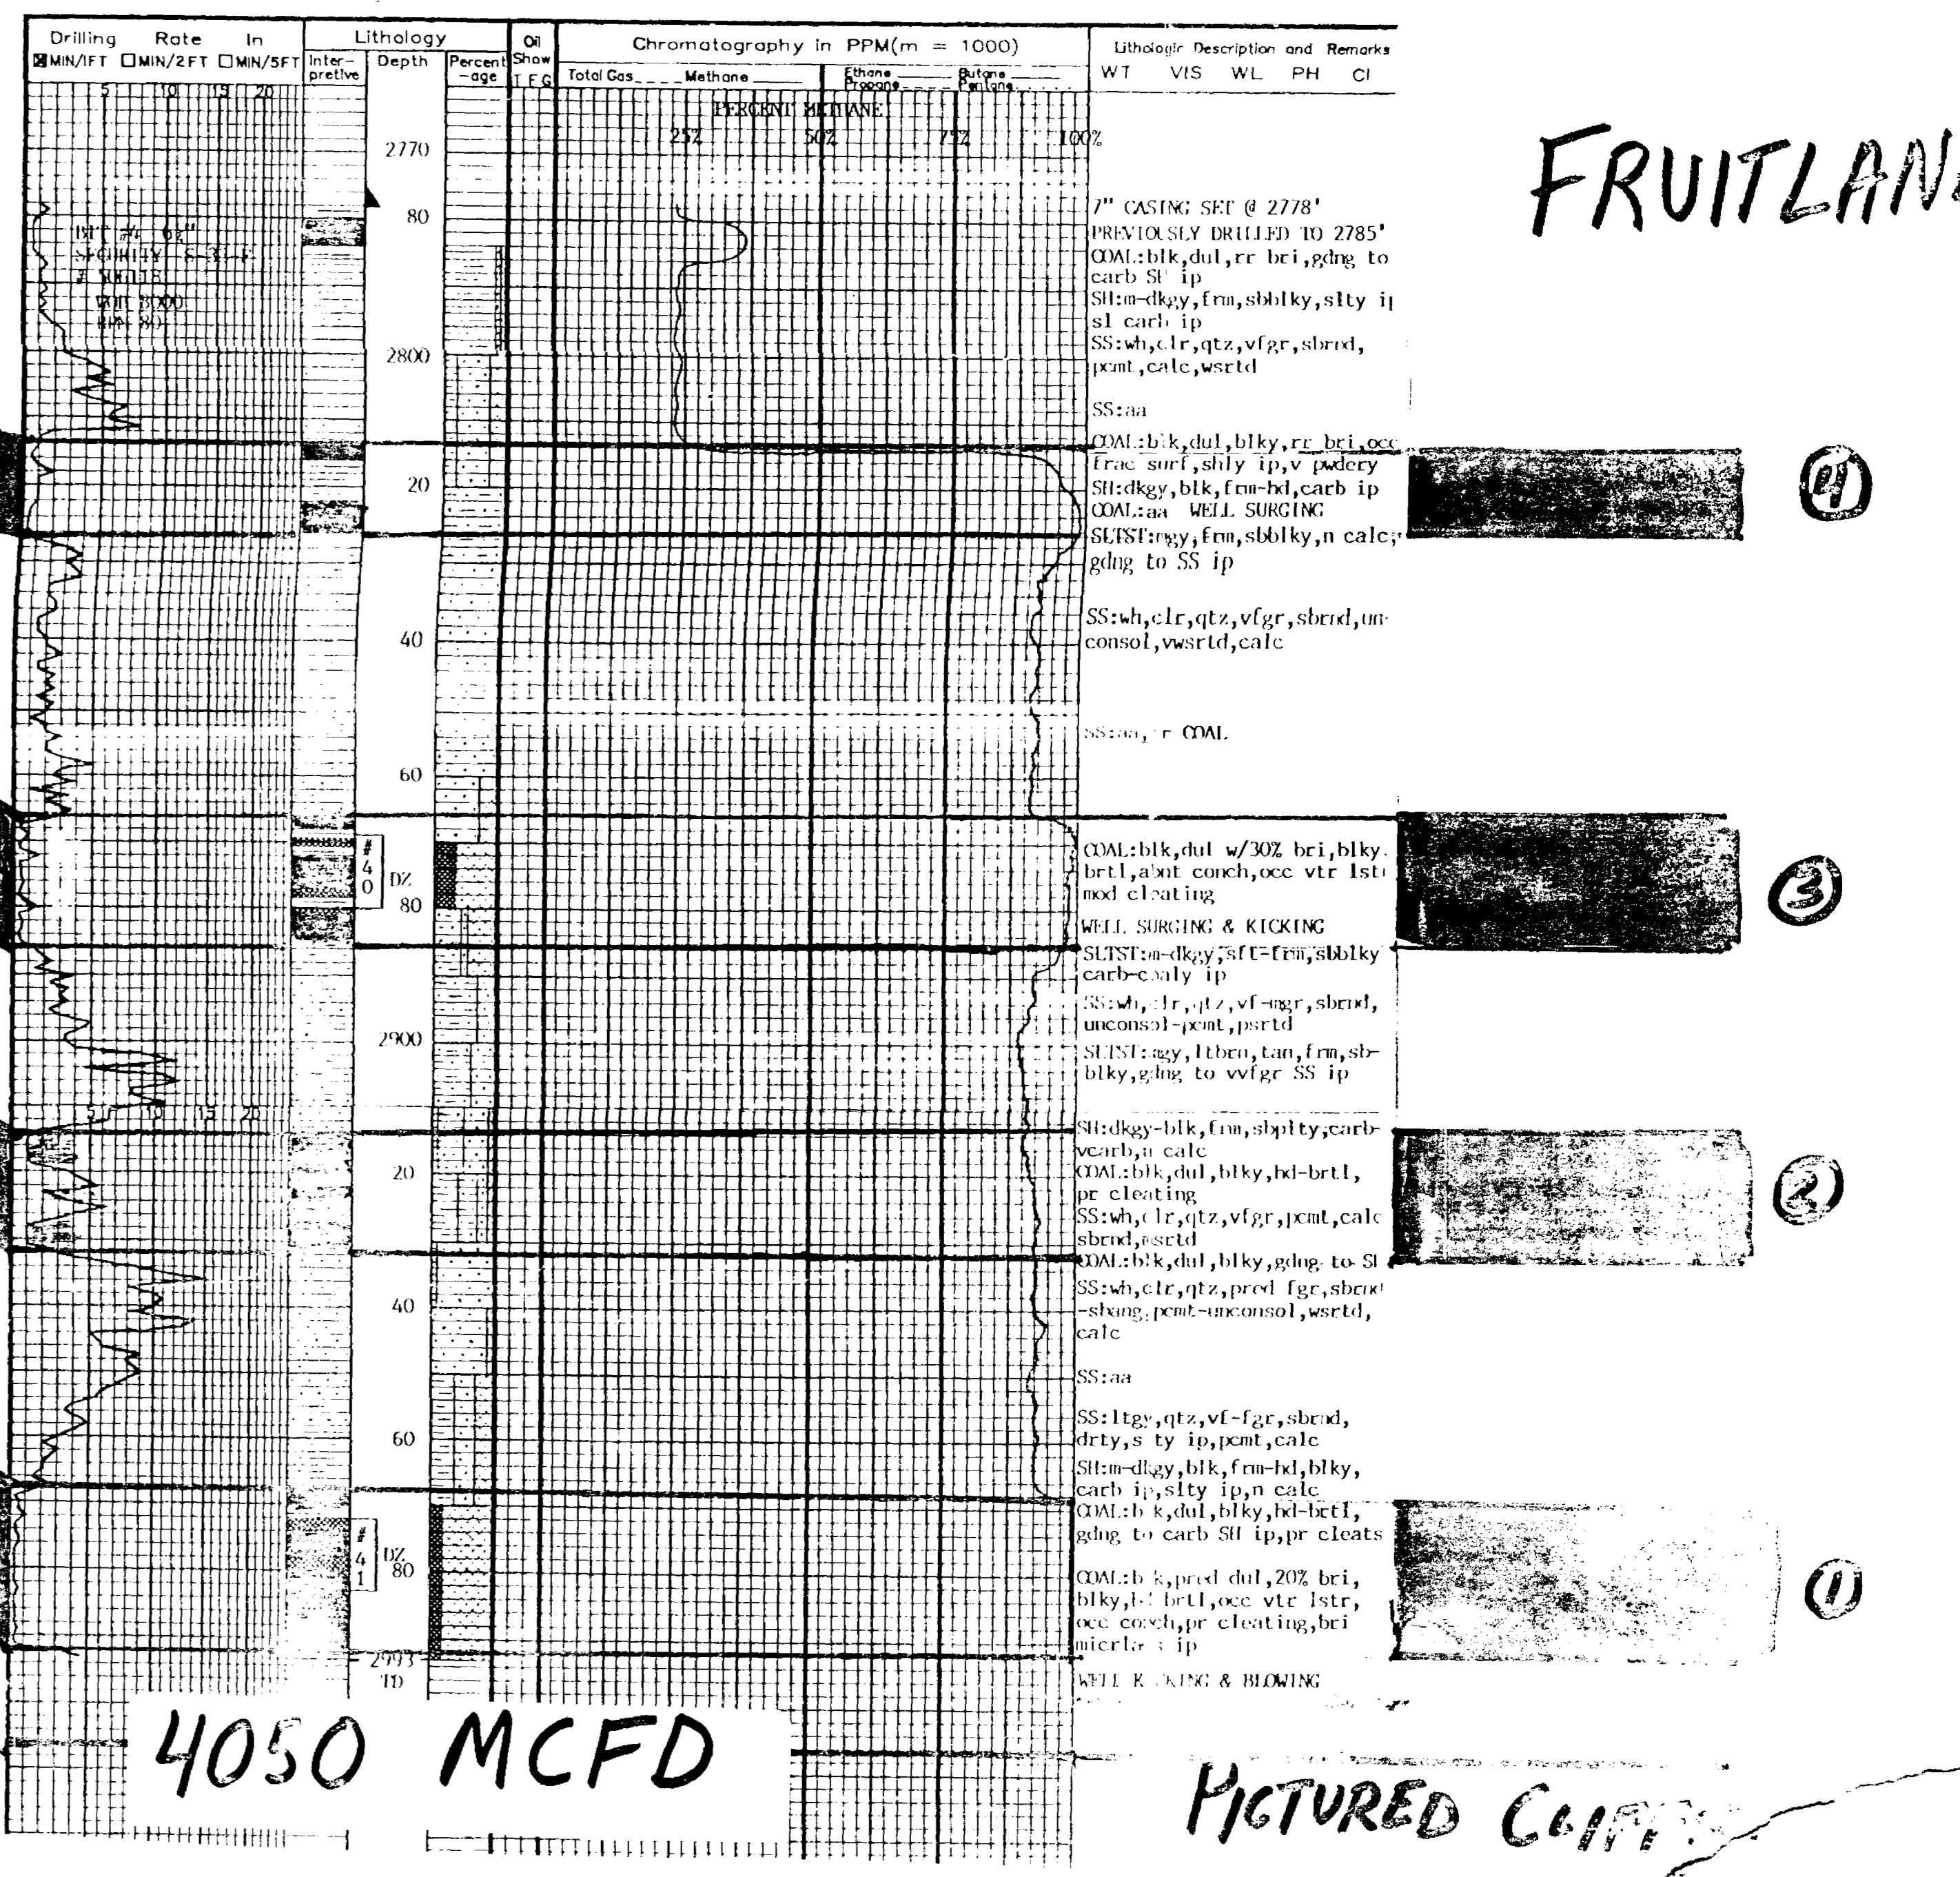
Drilling Rate In
☒MIN/1FT ☐MIN/2FT ☐MIN/5FT

Lithology
Inter-pretive | Depth | Percent-age

Oil Show
T F G

Chromatography in PPM(m = 1000)
Total Gas Methane Ethane Propane Butane Pentane

Lithologic Description and Remarks
WT VIS WL PH Cl

5 10 15 20

PERCENT METHANE
25% 50% 75% 100%

2770
80
2800
20
40
60
80
2900
20
40
60
80
2993 TD

5 10 15 20

BIT #6 6¾"
SECURITY S-3-J
# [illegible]
WOB 8000
RPM 80

FRUITLAN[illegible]

7" CASING SET @ 2778'
PREVIOUSLY DRILLED TO 2785'
COAL:blk,dul,rr bri,gdng to carb SH ip
SH:m-dkgy,frm,sbblky,slty ip sl carb ip
SS:wh,clr,qtz,vfgr,sbrnd, pcmt,calc,wsrtd

SS:aa

COAL:blk,dul,blky,rr bri,occ frac surf,shly ip,v pwdery
SH:dkgy,blk,frm-hd,carb ip
COAL:aa WELL SURGING
SLTST:mgy,frm,sbblky,n calc; gdng to SS ip

SS:wh,clr,qtz,vfgr,sbrnd,unconsol,vwsrtd,calc

SS:aa, r COAL

#40 DZ

COAL:blk,dul w/30% bri,blky, brtl,abnt conch,occ vtr lstr mod cleating
WELL SURGING & KICKING
SLTST:m-dkgy,sft-frm,sbblky carb-coaly ip
SS:wh,clr,qtz,vf-mgr,sbrnd, unconsol-pcmt,psrtd
SLTST:mgy,ltbrn,tan,frm,sb-blky,gdng to vvfgr SS ip

SH:dkgy-blk,frm,sbplty,carb-vcarb,n calc
COAL:blk,dul,blky,hd-brtl, pr cleating
SS:wh,clr,qtz,vfgr,pcmt,calc sbrnd,wsrtd
COAL:blk,dul,blky,gdng to SH
SS:wh,clr,qtz,pred fgr,sbrnd -sbang,pcmt-unconsol,wsrtd, calc

SS:aa

SS:ltgy,qtz,vf-fgr,sbrnd, drty,s ty ip,pcmt,calc
SH:m-dkgy,blk,frm-hd,blky, carb ip,slty ip,n calc
COAL:b k,dul,blky,hd-brtl, gdng to carb SH ip,pr cleats

#41 DZ

COAL:b k,pred dul,20% bri, blky,h brtl,occ vtr lstr, occ conch,pr cleating,bri micrla ip
WELL K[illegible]ING & BLOWING

④
③
②
①

4050 MCFD

PICTURED CLIFF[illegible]